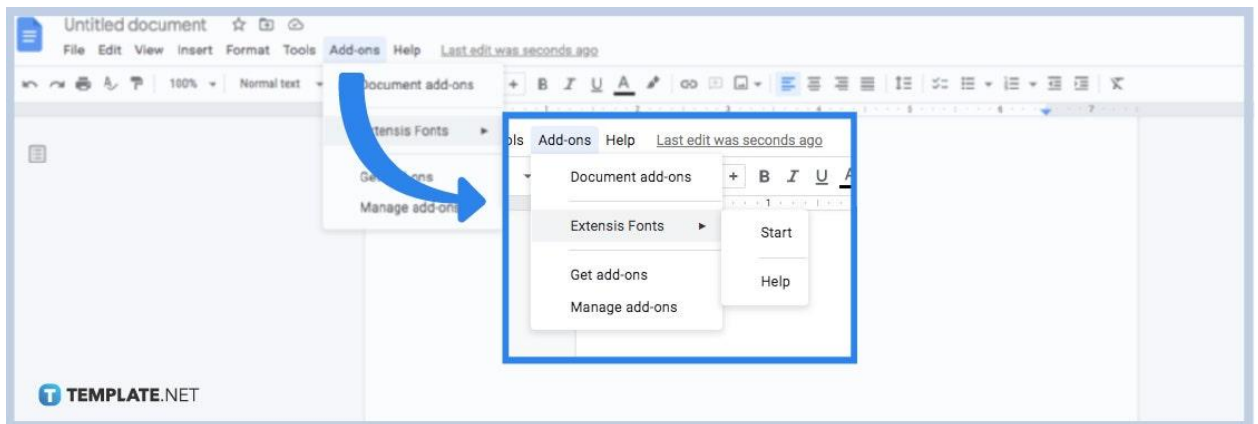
Untitled document

File Edit View Insert Format Tools Add-ons Help Last edit was seconds ago

100% Normal text

Document add-ons

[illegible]tensis Fonts

Ge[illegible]ons

Manage add-ons

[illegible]ols Add-ons Help Last edit was seconds ago

Document add-ons

Extensis Fonts

Get add-ons

Manage add-ons

Start

Help

TEMPLATE.NET